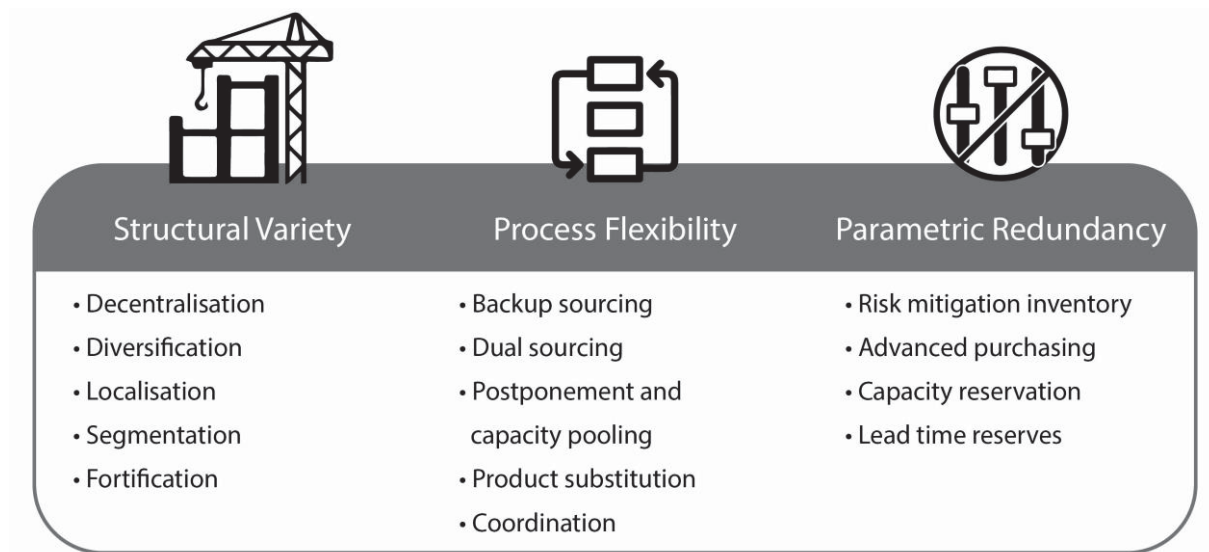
Structural Variety

• Decentralisation
• Diversification
• Localisation
• Segmentation
• Fortification

Process Flexibility

• Backup sourcing
• Dual sourcing
• Postponement and capacity pooling
• Product substitution
• Coordination

Parametric Redundancy

• Risk mitigation inventory
• Advanced purchasing
• Capacity reservation
• Lead time reserves